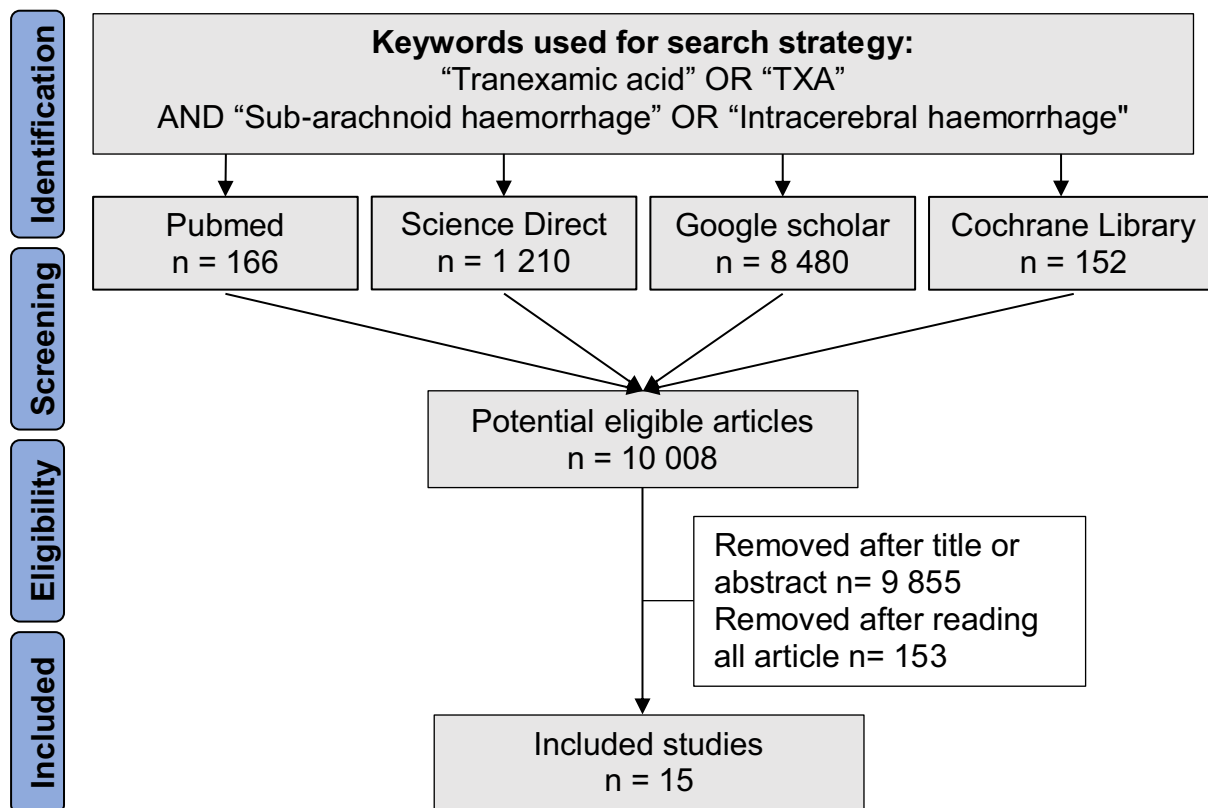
Identification

Keywords used for search strategy:
"Tranexamic acid" OR "TXA"
AND "Sub-arachnoid haemorrhage" OR "Intracerebral haemorrhage"

Pubmed
n = 166

Science Direct
n = 1 210

Google scholar
n = 8 480

Cochrane Library
n = 152

Screening

Potential eligible articles
n = 10 008

Eligibility

Removed after title or abstract n= 9 855
Removed after reading all article n= 153

Included

Included studies
n = 15